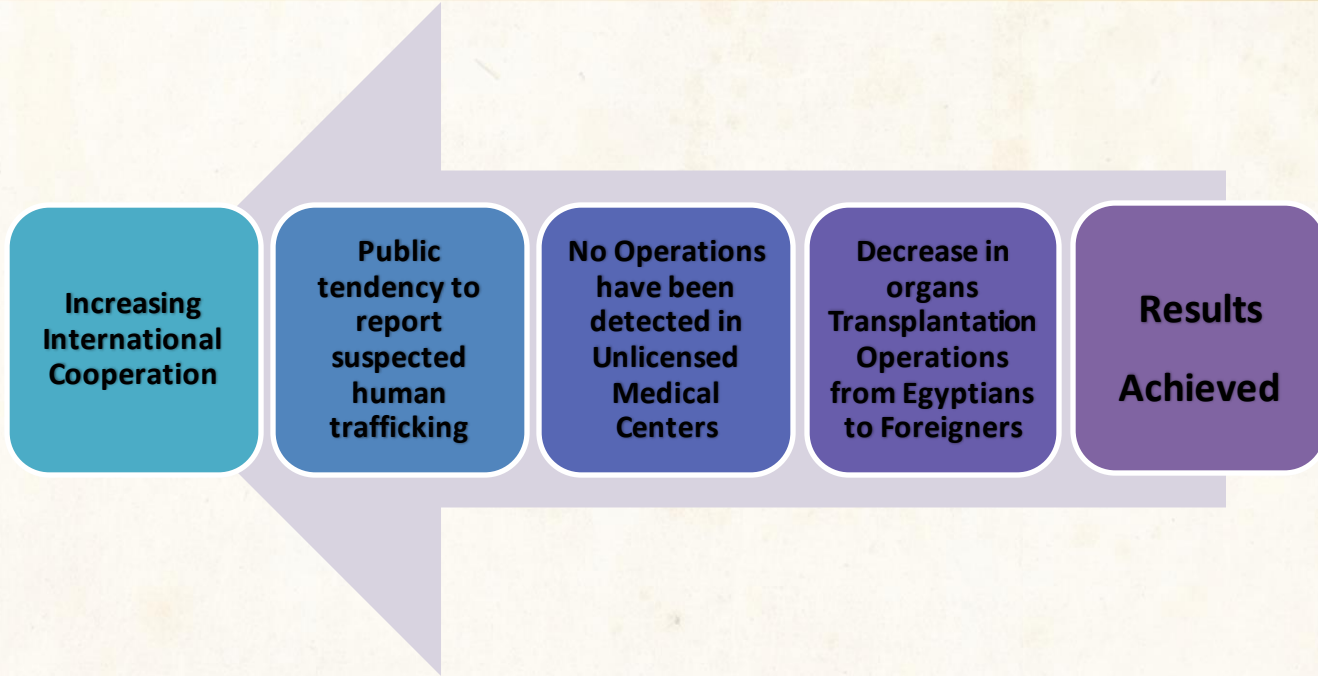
Results Achieved

Decrease in organs Transplantation Operations from Egyptians to Foreigners

No Operations have been detected in Unlicensed Medical Centers

Public tendency to report suspected human trafficking

Increasing International Cooperation